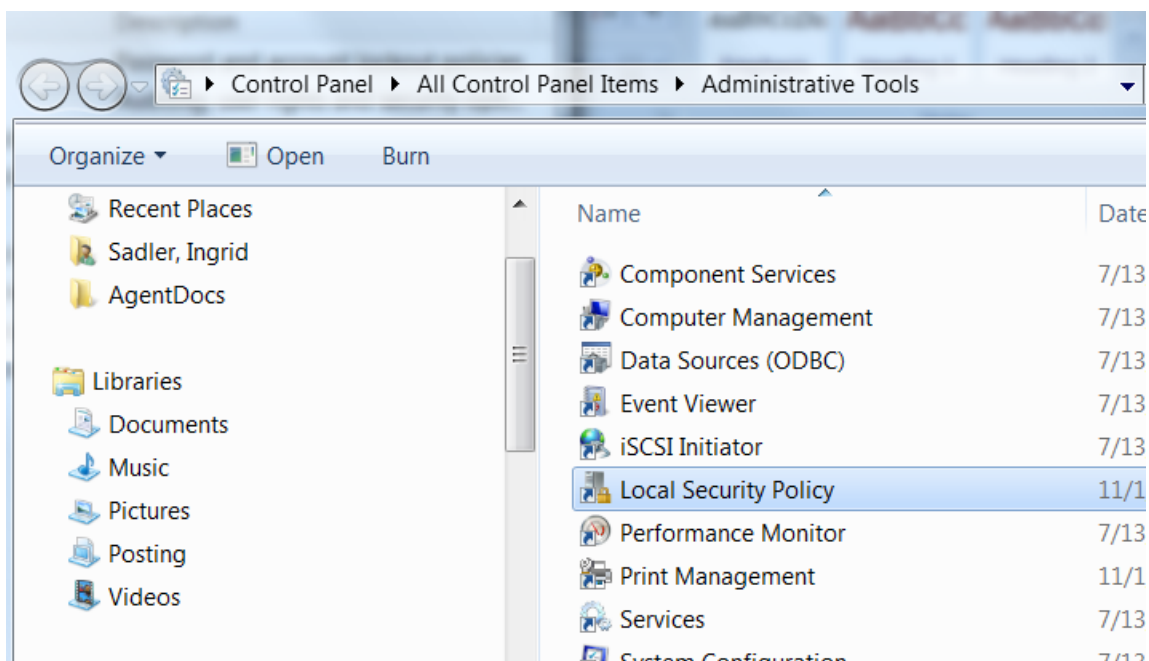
Control Panel ▸ All Control Panel Items ▸ Administrative Tools

Organize ▾ Open Burn

Recent Places
Sadler, Ingrid
AgentDocs

Libraries
Documents
Music
Pictures
Posting
Videos

| Name | Date |
|---|---|
| Component Services | 7/13 |
| Computer Management | 7/13 |
| Data Sources (ODBC) | 7/13 |
| Event Viewer | 7/13 |
| iSCSI Initiator | 7/13 |
| Local Security Policy | 11/1 |
| Performance Monitor | 7/13 |
| Print Management | 11/1 |
| Services | 7/13 |
| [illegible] | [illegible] |